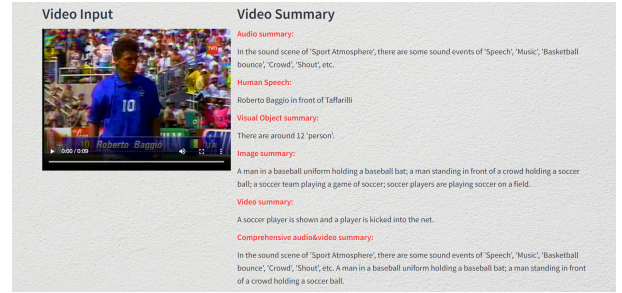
Video Input

10

Roberto Baggio

0:00 / 0:09

Video Summary

Audio summary:

In the sound scene of 'Sport Atmosphere', there are some sound events of 'Speech', 'Music', 'Basketball bounce', 'Crowd', 'Shout', etc.

Human Speech:

Roberto Baggio in front of Taffarilli

Visual Object summary:

There are around 12 'person'.

Image summary:

A man in a baseball uniform holding a baseball bat; a man standing in front of a crowd holding a soccer ball; a soccer team playing a game of soccer; soccer players are playing soccer on a field.

Video summary:

A soccer player is shown and a player is kicked into the net.

Comprehensive audio&video summary:

In the sound scene of 'Sport Atmosphere', there are some sound events of 'Speech', 'Music', 'Basketball bounce', 'Crowd', 'Shout', etc. A man in a baseball uniform holding a baseball bat; a man standing in front of a crowd holding a soccer ball.